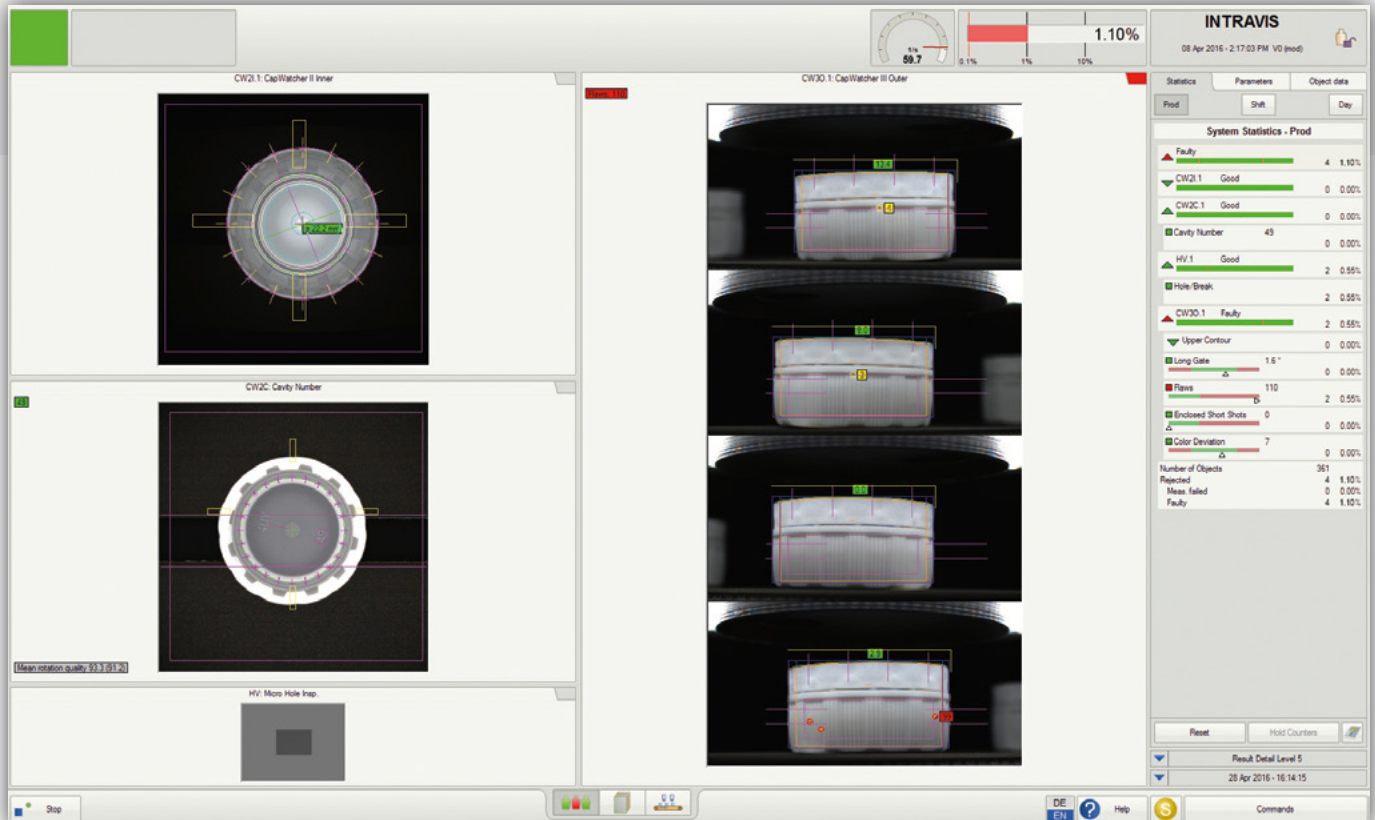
1/s
59.7

1.10%
0.1% 1% 10%

INTRAVIS
08 Apr 2016 - 2:17:03 PM V0 (mod)

CW2I.1: CapWatcher II Inner

CW3O.1: CapWatcher III Outer

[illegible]

CW2C: Cavity Number

Mean rotation quality: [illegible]

HV: Micro Hole Insp.

Statistics | Parameters | Object data

Prod | Shift | Day

System Statistics - Prod

| | | |
|---|---|---|
| Faulty | 4 | 1.10% |
| CW2I.1 Good | 0 | 0.00% |
| CW2C.1 Good | 0 | 0.00% |
| Cavity Number 49 | 0 | 0.00% |
| HV.1 Good | 2 | 0.55% |
| Hole/Break | 2 | 0.55% |
| CW3O.1 Faulty | 2 | 0.55% |
| Upper Contour | 0 | 0.00% |
| Long Gate 1.6 ° | 0 | 0.00% |
| Flaws 110 | 2 | 0.55% |
| Enclosed Short Shots 0 | 0 | 0.00% |
| Color Deviation 7 | 0 | 0.00% |

| | | |
|---|---|---|
| Number of Objects | 361 | |
| Rejected | 4 | 1.10% |
| Meas. failed | 0 | 0.00% |
| Faulty | 4 | 1.10% |

Reset | Hold Counters

Result Detail Level 5

28 Apr 2016 - 16:14:15

Stop

DE EN | Help | Commands